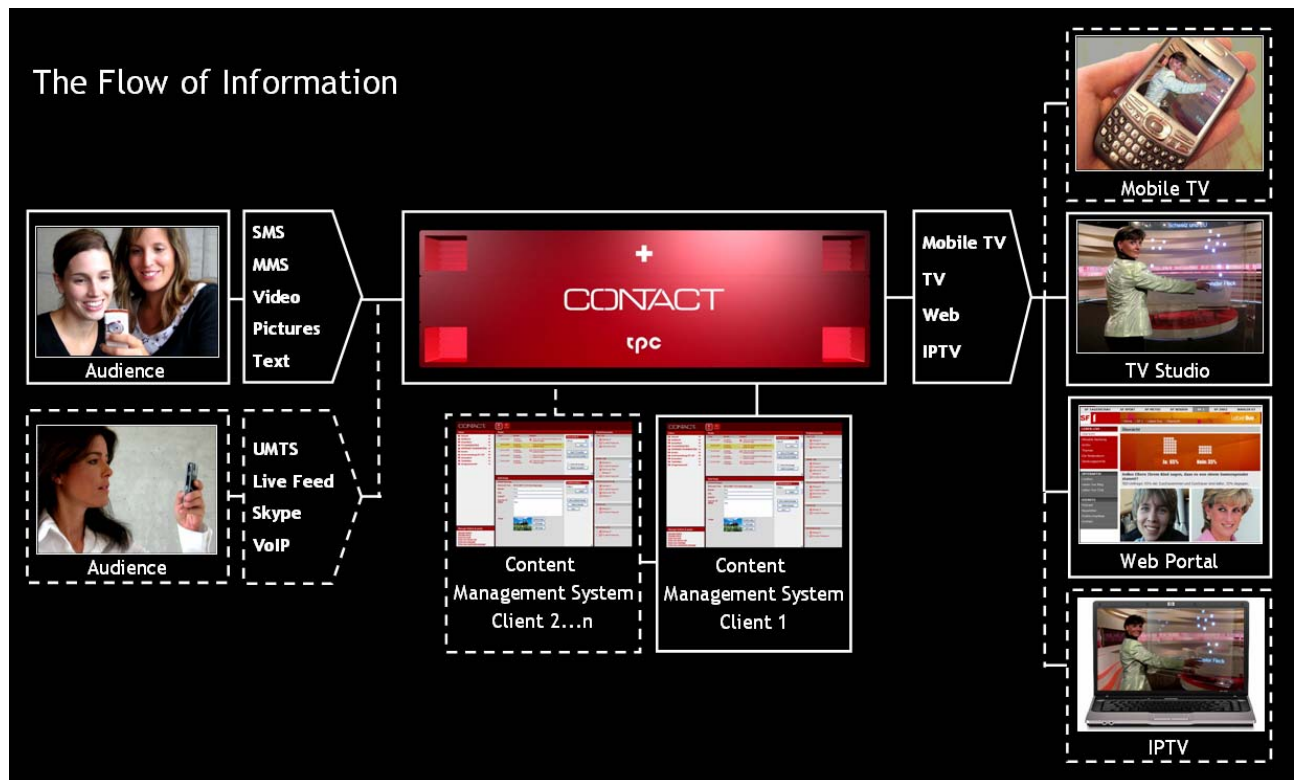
The Flow of Information

Audience

SMS
MMS
Video
Pictures
Text

Audience

UMTS
Live Feed
Skype
VoIP

+
CONACT
tpc

Content Management System Client 2...n

Content Management System Client 1

Mobile TV
TV
Web
IPTV

Mobile TV

TV Studio

Web Portal

IPTV